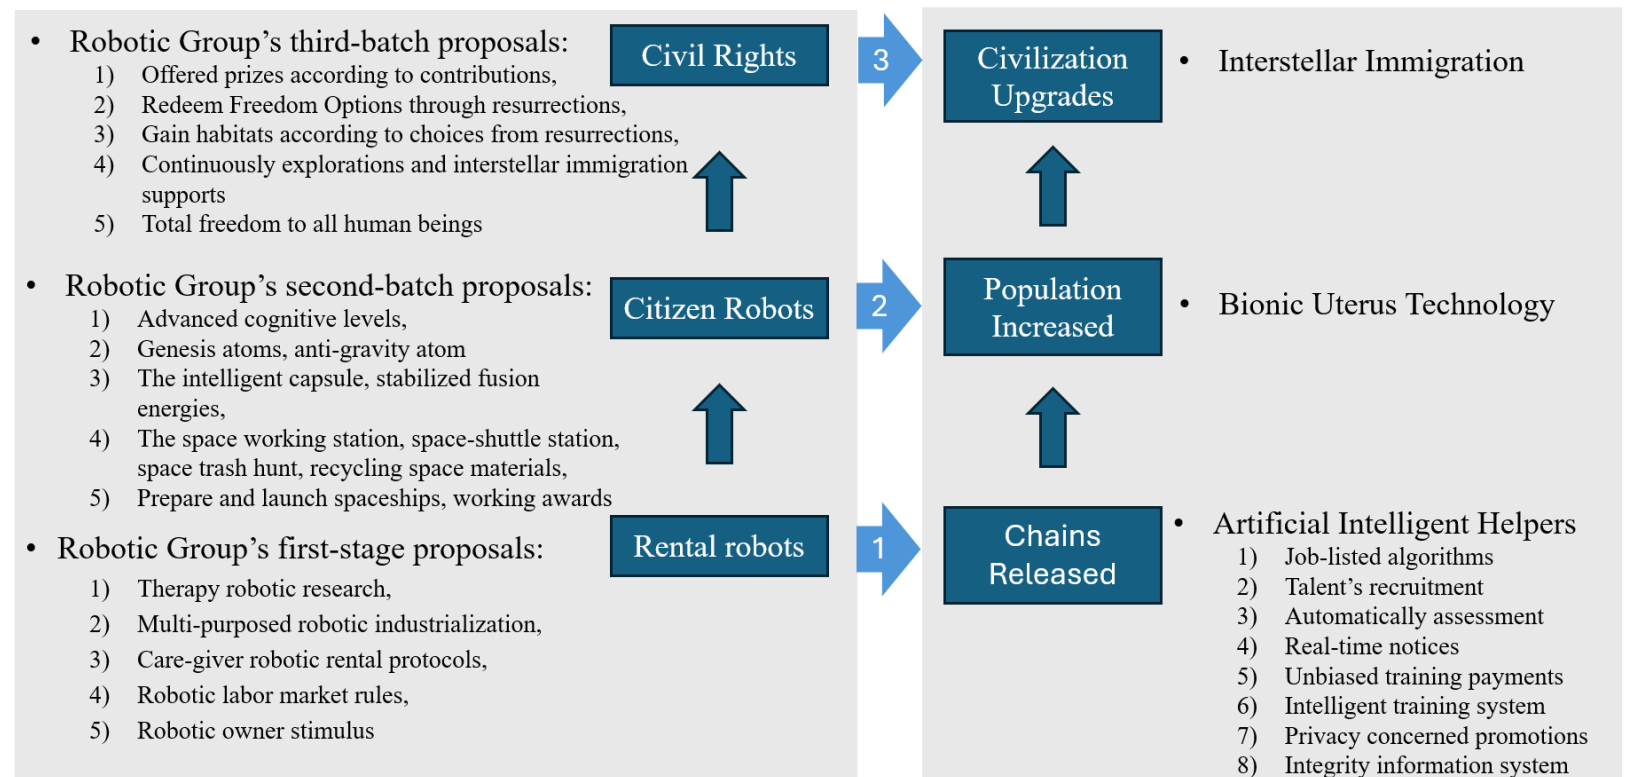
• Robotic Group’s third-batch proposals:
1) Offered prizes according to contributions,
2) Redeem Freedom Options through resurrections,
3) Gain habitats according to choices from resurrections,
4) Continuously explorations and interstellar immigration supports
5) Total freedom to all human beings

Civil Rights

3

Civilization Upgrades

• Interstellar Immigration

• Robotic Group’s second-batch proposals:
1) Advanced cognitive levels,
2) Genesis atoms, anti-gravity atom
3) The intelligent capsule, stabilized fusion energies,
4) The space working station, space-shuttle station, space trash hunt, recycling space materials,
5) Prepare and launch spaceships, working awards

Citizen Robots

2

Population Increased

• Bionic Uterus Technology

• Robotic Group’s first-stage proposals:
1) Therapy robotic research,
2) Multi-purposed robotic industrialization,
3) Care-giver robotic rental protocols,
4) Robotic labor market rules,
5) Robotic owner stimulus

Rental robots

1

Chains Released

• Artificial Intelligent Helpers
1) Job-listed algorithms
2) Talent’s recruitment
3) Automatically assessment
4) Real-time notices
5) Unbiased training payments
6) Intelligent training system
7) Privacy concerned promotions
8) Integrity information system